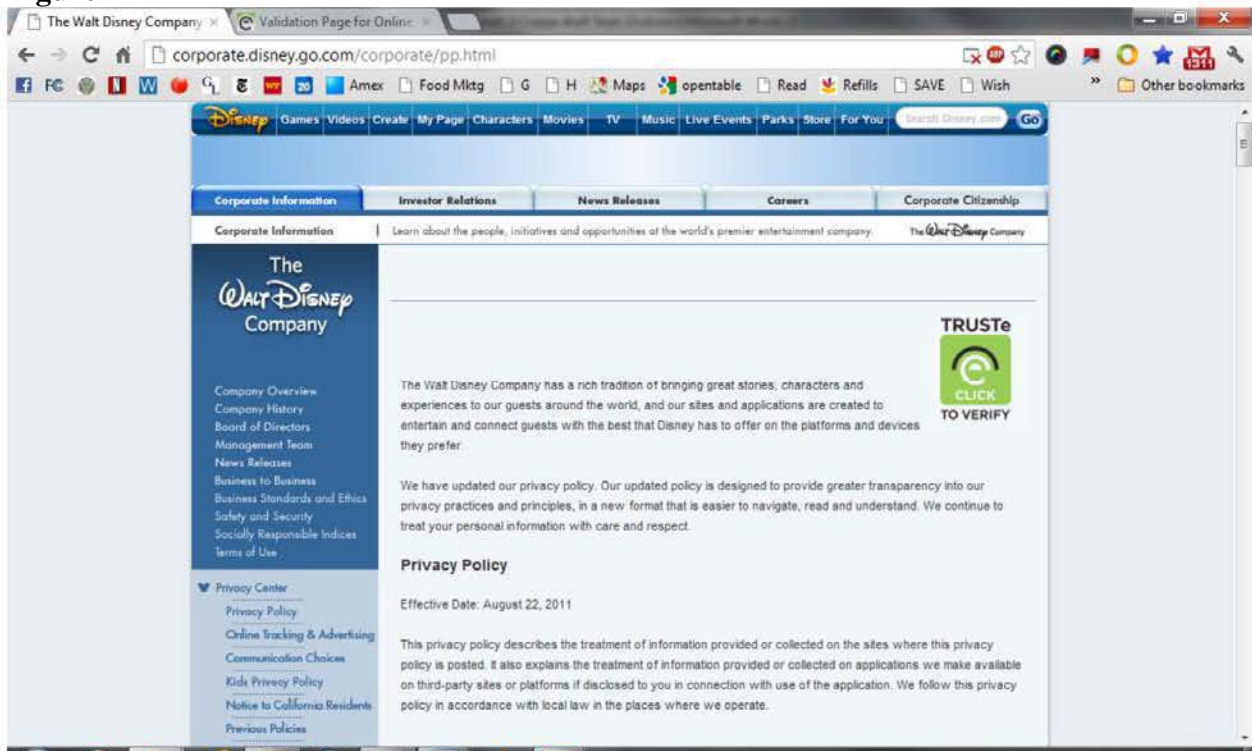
The Walt Disney Company × | Validation Page for Online ×

corporate.disney.go.com/corporate/pp.html

Amex | Food Mktg | G | H | Maps | opentable | Read | Refills | SAVE | Wish | » | Other bookmarks

Disney | Games | Videos | Create | My Page | Characters | Movies | TV | Music | Live Events | Parks | Store | For You | Search Disney.com | Go

Corporate Information | Investor Relations | News Releases | Careers | Corporate Citizenship

Corporate Information | Learn about the people, initiatives and opportunities at the world's premier entertainment company. The Walt Disney Company

The Walt Disney Company

Company Overview
Company History
Board of Directors
Management Team
News Releases
Business to Business
Business Standards and Ethics
Safety and Security
Socially Responsible Indices
Terms of Use

Privacy Center
Privacy Policy
Online Tracking & Advertising
Communication Choices
Kids Privacy Policy
Notice to California Residents
Previous Policies

TRUSTe
CLICK TO VERIFY

The Walt Disney Company has a rich tradition of bringing great stories, characters and experiences to our guests around the world, and our sites and applications are created to entertain and connect guests with the best that Disney has to offer on the platforms and devices they prefer.

We have updated our privacy policy. Our updated policy is designed to provide greater transparency into our privacy practices and principles, in a new format that is easier to navigate, read and understand. We continue to treat your personal information with care and respect.

Privacy Policy

Effective Date: August 22, 2011

This privacy policy describes the treatment of information provided or collected on the sites where this privacy policy is posted. It also explains the treatment of information provided or collected on applications we make available on third-party sites or platforms if disclosed to you in connection with use of the application. We follow this privacy policy in accordance with local law in the places where we operate.